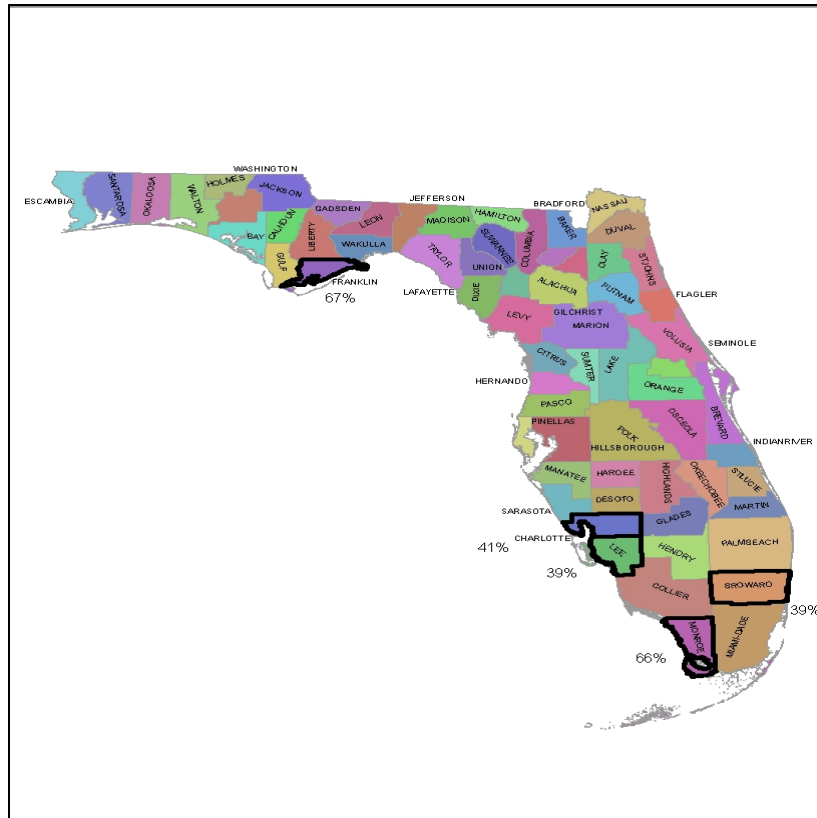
WASHINGTON
ESCAMBIA
SANTA ROSA
OKALOOSA
WALTON
HOLMES
JACKSON
JEFFERSON
BRADFORD
NASSAU
GADSDEN
LEON
MADISON
HAMILTON
BAKER
DUVAL
BAY
CALHOUN
LIBERTY
WAKULLA
TAYLOR
SUWANNEE
COLUMBIA
CLAY
ST JOHNS
GULF
FRANKLIN
UNION
67%
LAFAYETTE
DIXIE
ALACHUA
PUTNAM
FLAGLER
GILCHRIST
LEVY
MARION
VOLUSIA
SEMINOLE
CITRUS
SUMTER
LAKE
HERNANDO
ORANGE
PASCO
OSCEOLA
BREVARD
PINELLAS
POLK
HILLSBOROUGH
INDIANRIVER
MANATEE
HARDEE
HIGHLANDS
OKEECHOBEE
ST LUCIE
DESOTO
SARASOTA
MARTIN
GLADES
CHARLOTTE
41%
LEE
HENDRY
PALMBEACH
39%
BROWARD
COLLIER
39%
MONROE
MIAMI-DADE
66%